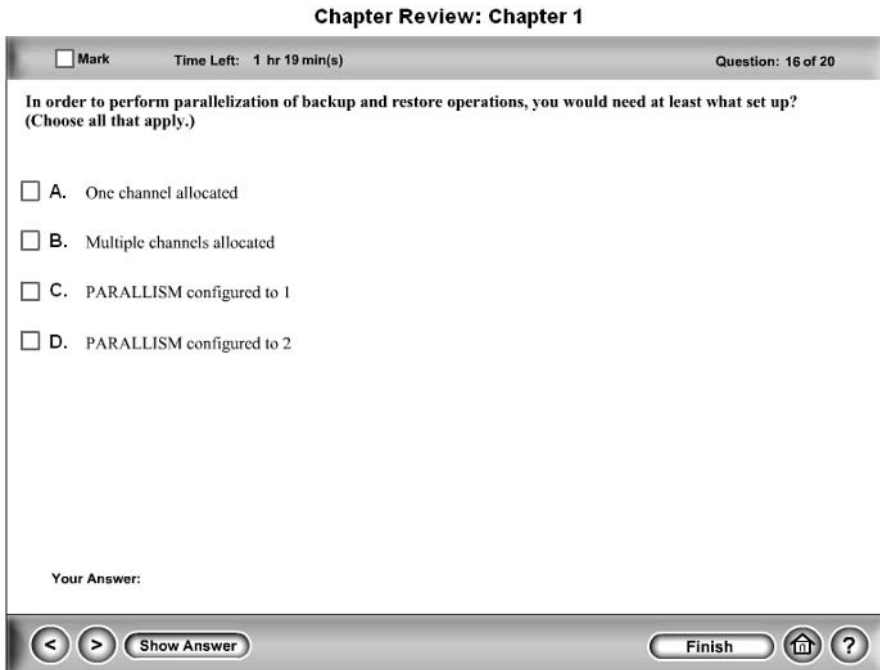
Chapter Review: Chapter 1

Mark Time Left: 1 hr 19 min(s) Question: 16 of 20

In order to perform parallelization of backup and restore operations, you would need at least what set up? (Choose all that apply.)

A. One channel allocated

B. Multiple channels allocated

C. PARALLISM configured to 1

D. PARALLISM configured to 2

Your Answer:

< > Show Answer Finish ?